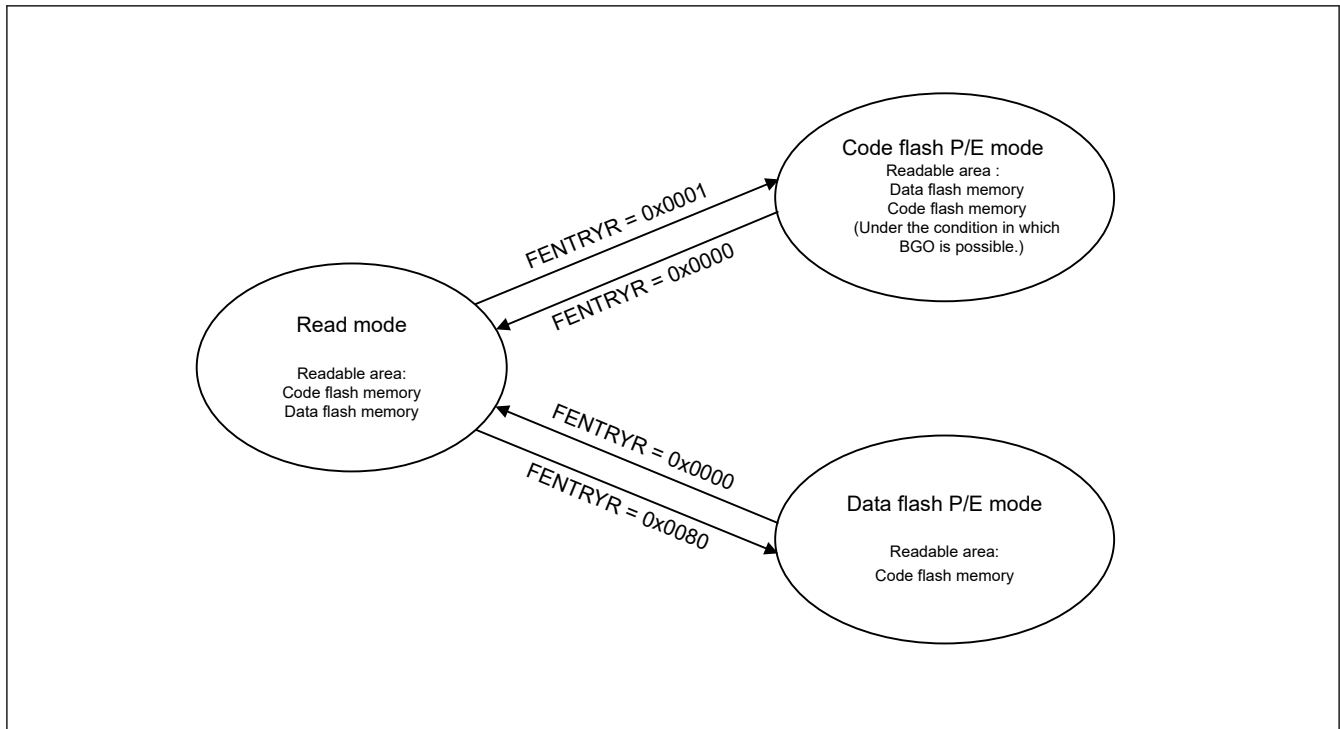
Code flash P/E mode
Readable area :
Data flash memory
Code flash memory
(Under the condition in which BGO is possible.)

FENTRYR = 0x0001

FENTRYR = 0x0000

Read mode

Readable area:
Code flash memory
Data flash memory

FENTRYR = 0x0000

FENTRYR = 0x0080

Data flash P/E mode

Readable area:
Code flash memory